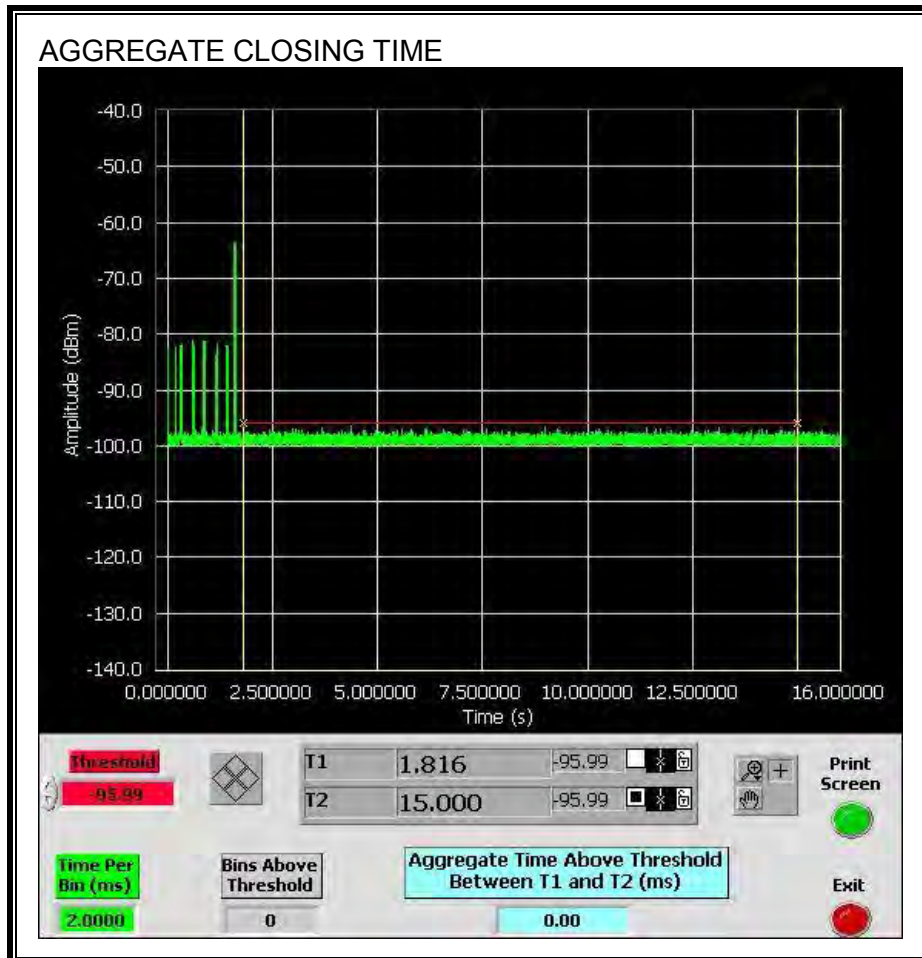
AGGREGATE CLOSING TIME

-40.0
-50.0
-60.0
-70.0
-80.0
-90.0
-100.0
-110.0
-120.0
-130.0
-140.0

Amplitude (dBm)

0.000000 2.500000 5.000000 7.500000 10.000000 12.500000 16.000000

Time (s)

Threshold
-95.99

| T1 | 1.816 | -95.99 |
|---|---|---|
| T2 | 15.000 | -95.99 |

Print Screen

Time Per Bin (ms)
2.0000

Bins Above Threshold
0

Aggregate Time Above Threshold Between T1 and T2 (ms)
0.00

Exit